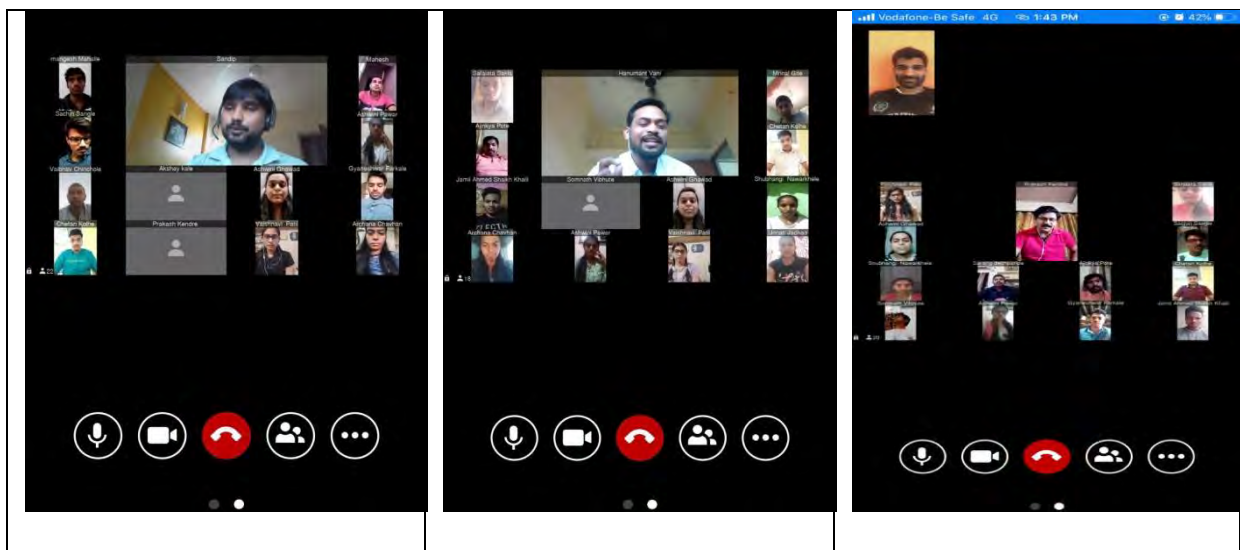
| | | |
|---|---|---|
| mangesh Mahule<br>Sandip<br>Mahesh<br>Sachin Bangle<br>Ashwini Pawar<br>Vaibhav Chinchole<br>Akshay kale<br>Ashwini Gaikwad<br>Gyaneshwar Barkale<br>Chetan Kadhe<br>Prakash Kendre<br>Vaishnavi Patil<br>Archana Chavhan | Sanjana Sable<br>Hanumant Vani<br>Mrinal Gite<br>Aishwarya Pote<br>Chetan Kadhe<br>Jamil Ahmed Shaikh Khalil<br>Somnath Vibhute<br>Ashwini Gaikwad<br>Shubhangi Nawarkhele<br>Aradhana Chavhan<br>Ashwini Pawar<br>Vaishnavi Patil<br>Umrao Jadhav | Vodafone-Be Safe 4G 1:43 PM 42%<br>Prakash Kendre<br>Ashwini Gaikwad<br>Shubhangi Nawarkhele<br>Sanjana Sable<br>Aishwarya Pote<br>Chetan Kadhe<br>Gyaneshwar Barkale<br>Jamil Ahmed Shaikh Khalil |